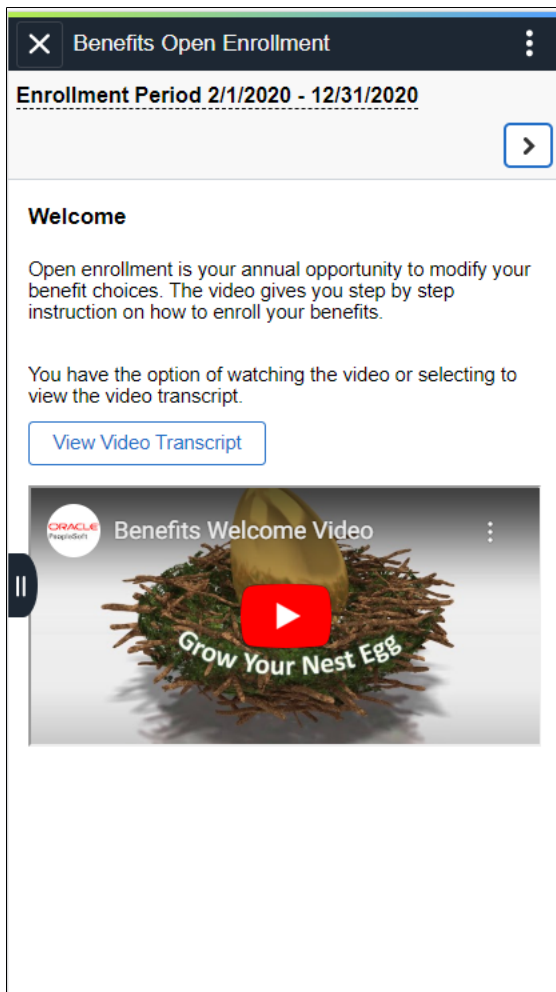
Benefits Open Enrollment

Enrollment Period 2/1/2020 - 12/31/2020

Welcome

Open enrollment is your annual opportunity to modify your benefit choices. The video gives you step by step instruction on how to enroll your benefits.

You have the option of watching the video or selecting to view the video transcript.

View Video Transcript

ORACLE PeopleSoft

Benefits Welcome Video

Grow Your Nest Egg